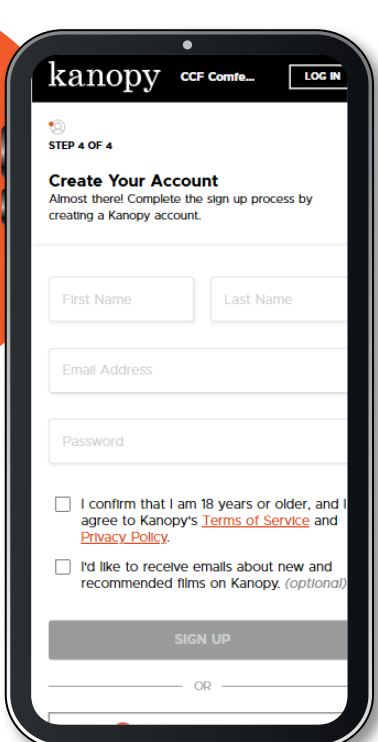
kanopy CCF Comfe... LOG IN

STEP 4 OF 4

Create Your Account

Almost there! Complete the sign up process by creating a Kanopy account.

First Name

Last Name

Email Address

Password

I confirm that I am 18 years or older, and I agree to Kanopy's Terms of Service and Privacy Policy.

I'd like to receive emails about new and recommended films on Kanopy. (optional)

SIGN UP

OR